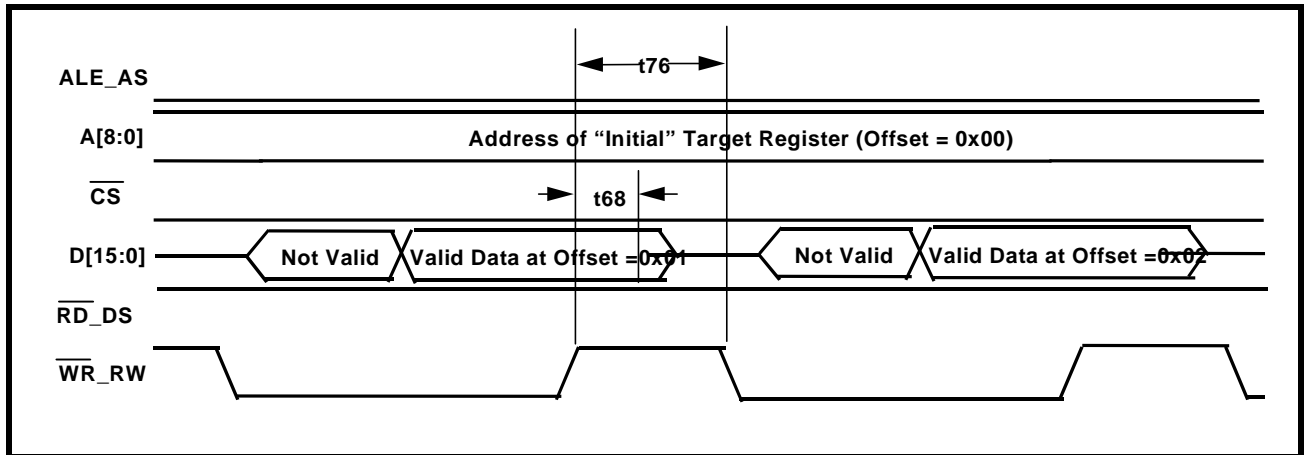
t76

ALE_AS

A[8:0]

Address of “Initial” Target Register (Offset = 0x00)

$\overline{CS}$

t68

D[15:0]

Not Valid

Valid Data at Offset = 0x01

Not Valid

Valid Data at Offset = 0x02

$\overline{RD}$_DS

$\overline{WR}$_RW